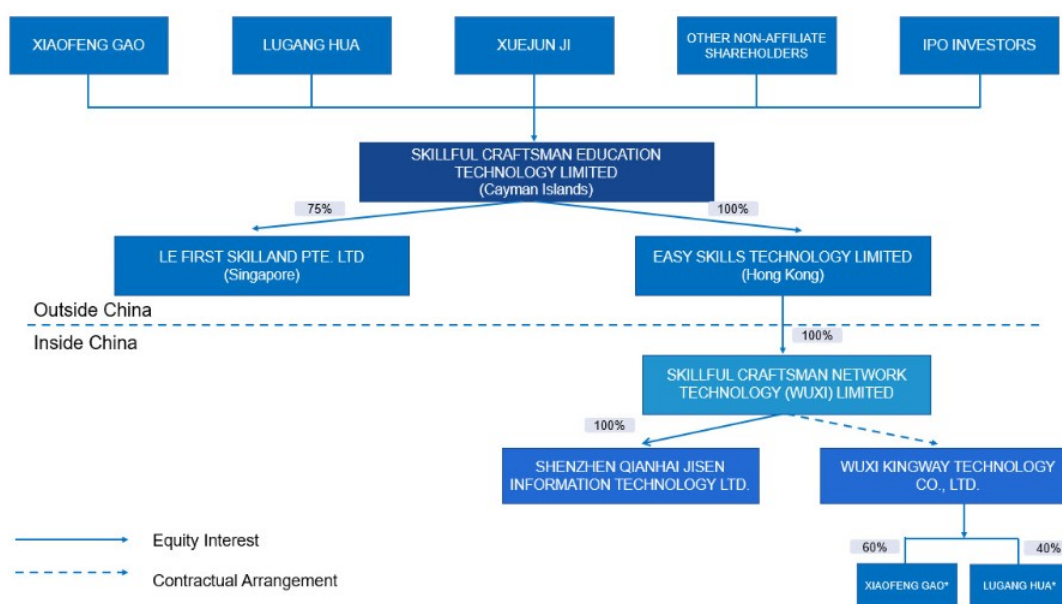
XIAOFENG GAO

LUGANG HUA

XUEJUN JI

OTHER NON-AFFILIATE SHAREHOLDERS

IPO INVESTORS

SKILLFUL CRAFTSMAN EDUCATION TECHNOLOGY LIMITED (Cayman Islands)

75%

100%

LE FIRST SKILLAND PTE. LTD (Singapore)

EASY SKILLS TECHNOLOGY LIMITED (Hong Kong)

Outside China

Inside China

100%

SKILLFUL CRAFTSMAN NETWORK TECHNOLOGY (WUXI) LIMITED

100%

SHENZHEN QIANHAI JISEN INFORMATION TECHNOLOGY LTD.

WUXI KINGWAY TECHNOLOGY CO., LTD.

60%

40%

XIAOFENG GAO*

LUGANG HUA*

Equity Interest

Contractual Arrangement